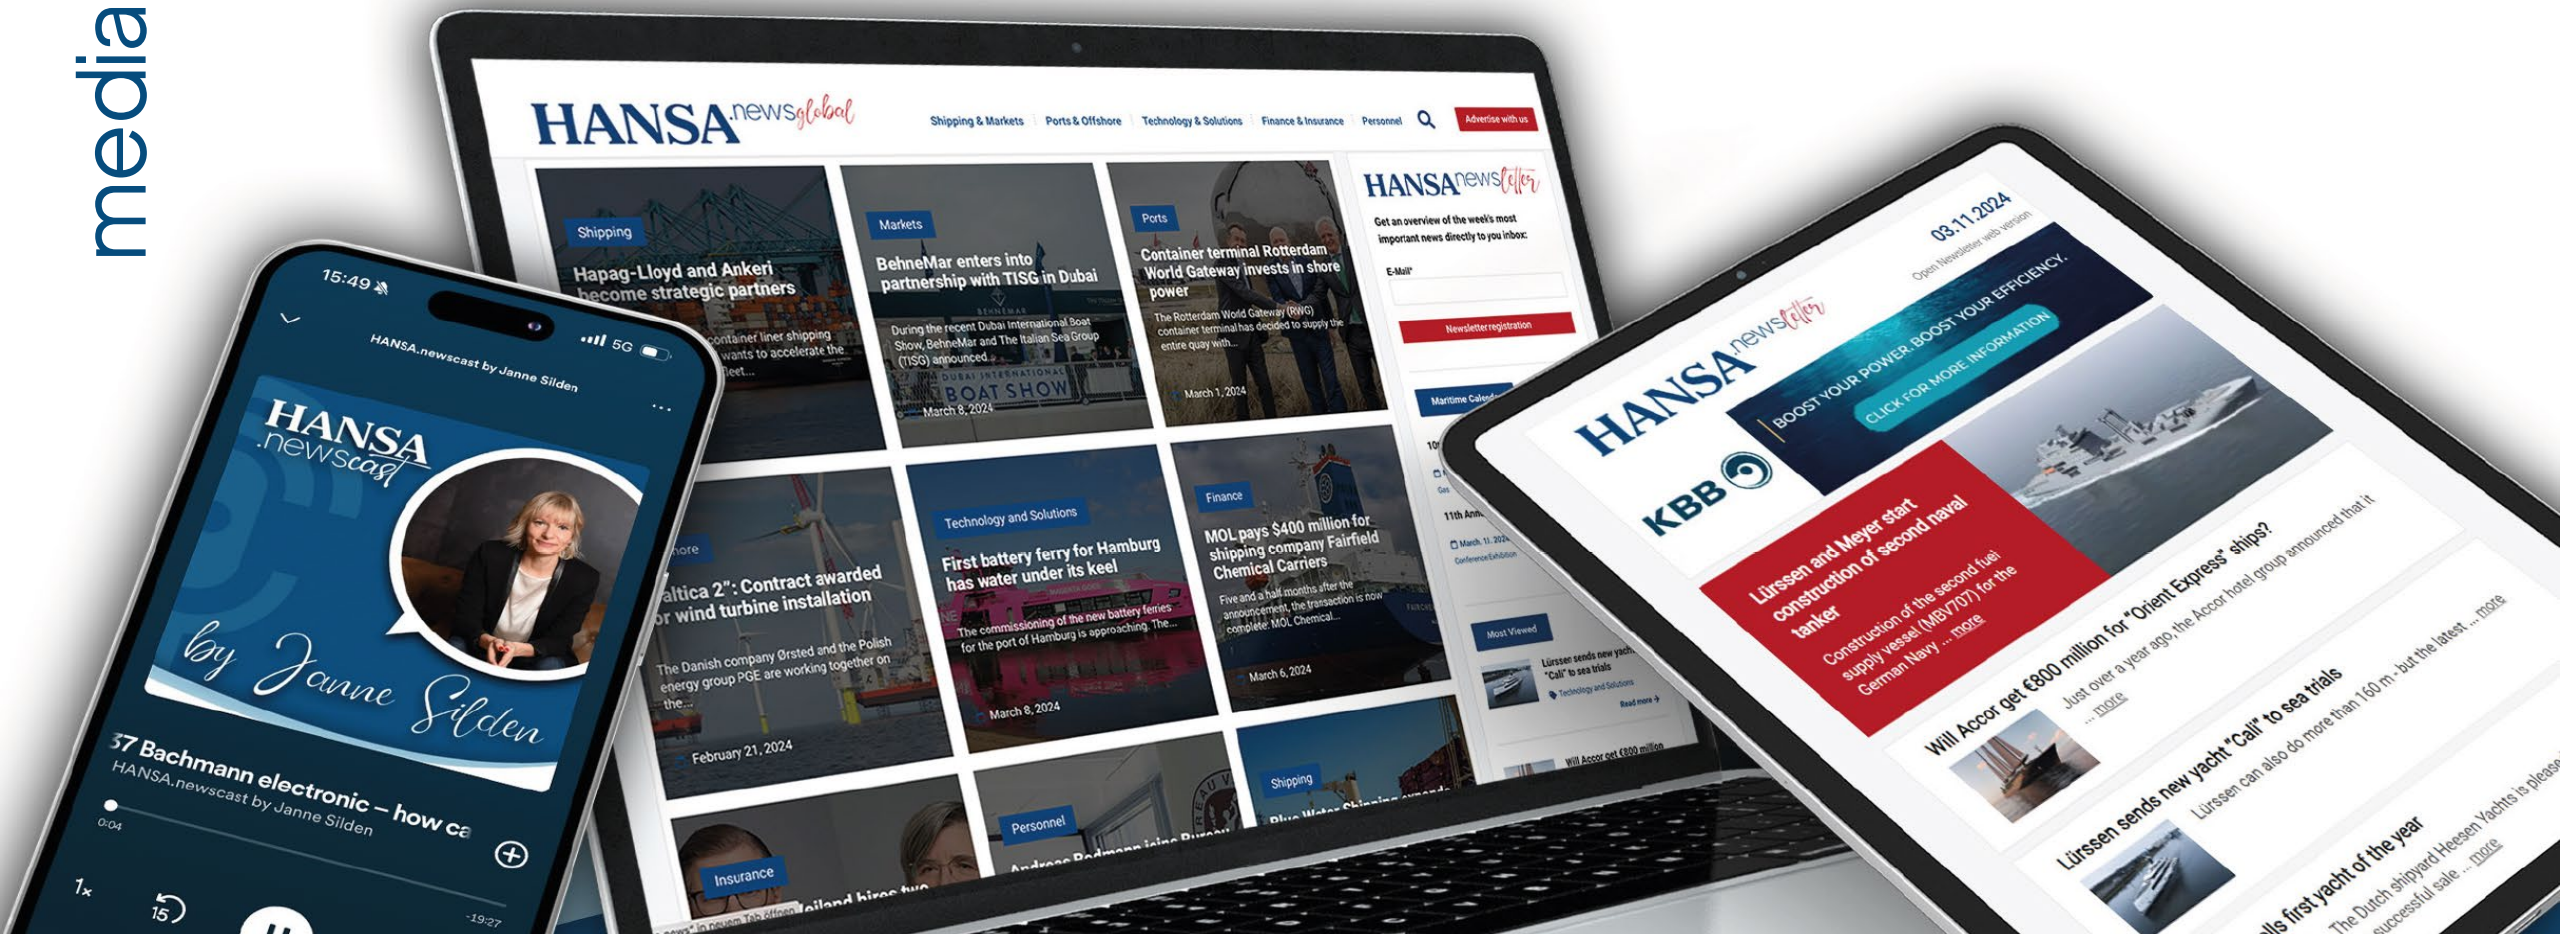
media

HANSA news global

Shipping & Markets | Ports & Offshore | Technology & Solutions | Finance & Insurance | Personnel | Advertise with us

Shipping
Hapag-Lloyd and Ankeri become strategic partners
...container liner shipping ...wants to accelerate the ...fleet...

Markets
BehneMar enters into partnership with TISG in Dubai
During the recent Dubai International Boat Show, BehneMar and The Italian Sea Group (TISG) announced...
March 8, 2024

Ports
Container terminal Rotterdam World Gateway invests in shore power
The Rotterdam World Gateway (RWG) container terminal has decided to supply the entire quay with...
March 1, 2024

HANSA newsletter
Get an overview of the week's most important news directly to you inbox:
E-Mail*
Newsletter registration
Maritime Calend...

...hore
...altica 2": Contract awarded ...r wind turbine installation
The Danish company Ørsted and the Polish energy group PGE are working together on the...
February 21, 2024

Technology and Solutions
First battery ferry for Hamburg has water under its keel
The commissioning of the new battery ferries for the port of Hamburg is approaching. The...
March 8, 2024

Finance
MOL pays $400 million for shipping company Fairfield Chemical Carriers
Five and a half months after the announcement, the transaction is now complete. MOL Chemical...
March 6, 2024

Most Viewed
Lürssen sends new yacht "Call" to sea trials
Technology and Solutions
Read more
Will Accor get €800 million

Insurance
Personnel
Shipping

15:49
5G
HANSA.newscast by Janne Silden
HANSA .newscast
by Janne Silden
37 Bachmann electronic – how ca
HANSA.newscast by Janne Silden
0:04
-19:27
1x
15

HANSA newsletter
03.11.2024
Open Newsletter web version
BOOST YOUR POWER. BOOST YOUR EFFICIENCY.
CLICK FOR MORE INFORMATION
KBB
Lürssen and Meyer start construction of second naval tanker
Construction of the second fuel supply vessel (MBV707) for the German Navy ... more
Will Accor get €800 million for "Orient Express" ships?
Just over a year ago, the Accor hotel group announced that it ... more
Lürssen sends new yacht "Call" to sea trials
Lürssen can also do more than 160 m - but the latest ... more
...ls first yacht of the year
The Dutch shipyard Heesen Yachts is please... successful sale ... more